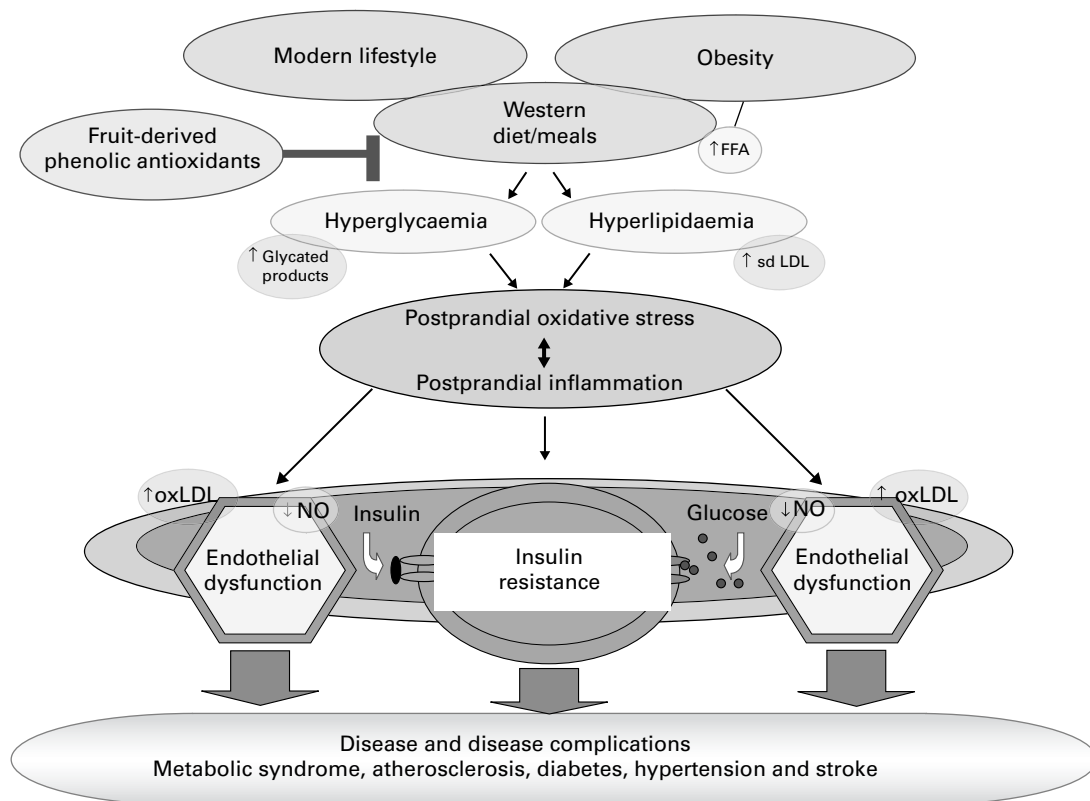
Modern lifestyle

Obesity

Western diet/meals

Fruit-derived phenolic antioxidants

↑FFA

Hyperglycaemia

Hyperlipidaemia

↑ Glycated products

↑ sd LDL

Postprandial oxidative stress

Postprandial inflammation

↑oxLDL

↓NO

Insulin

Endothelial dysfunction

Insulin resistance

Glucose

↓NO

↑ oxLDL

Endothelial dysfunction

Disease and disease complications
Metabolic syndrome, atherosclerosis, diabetes, hypertension and stroke